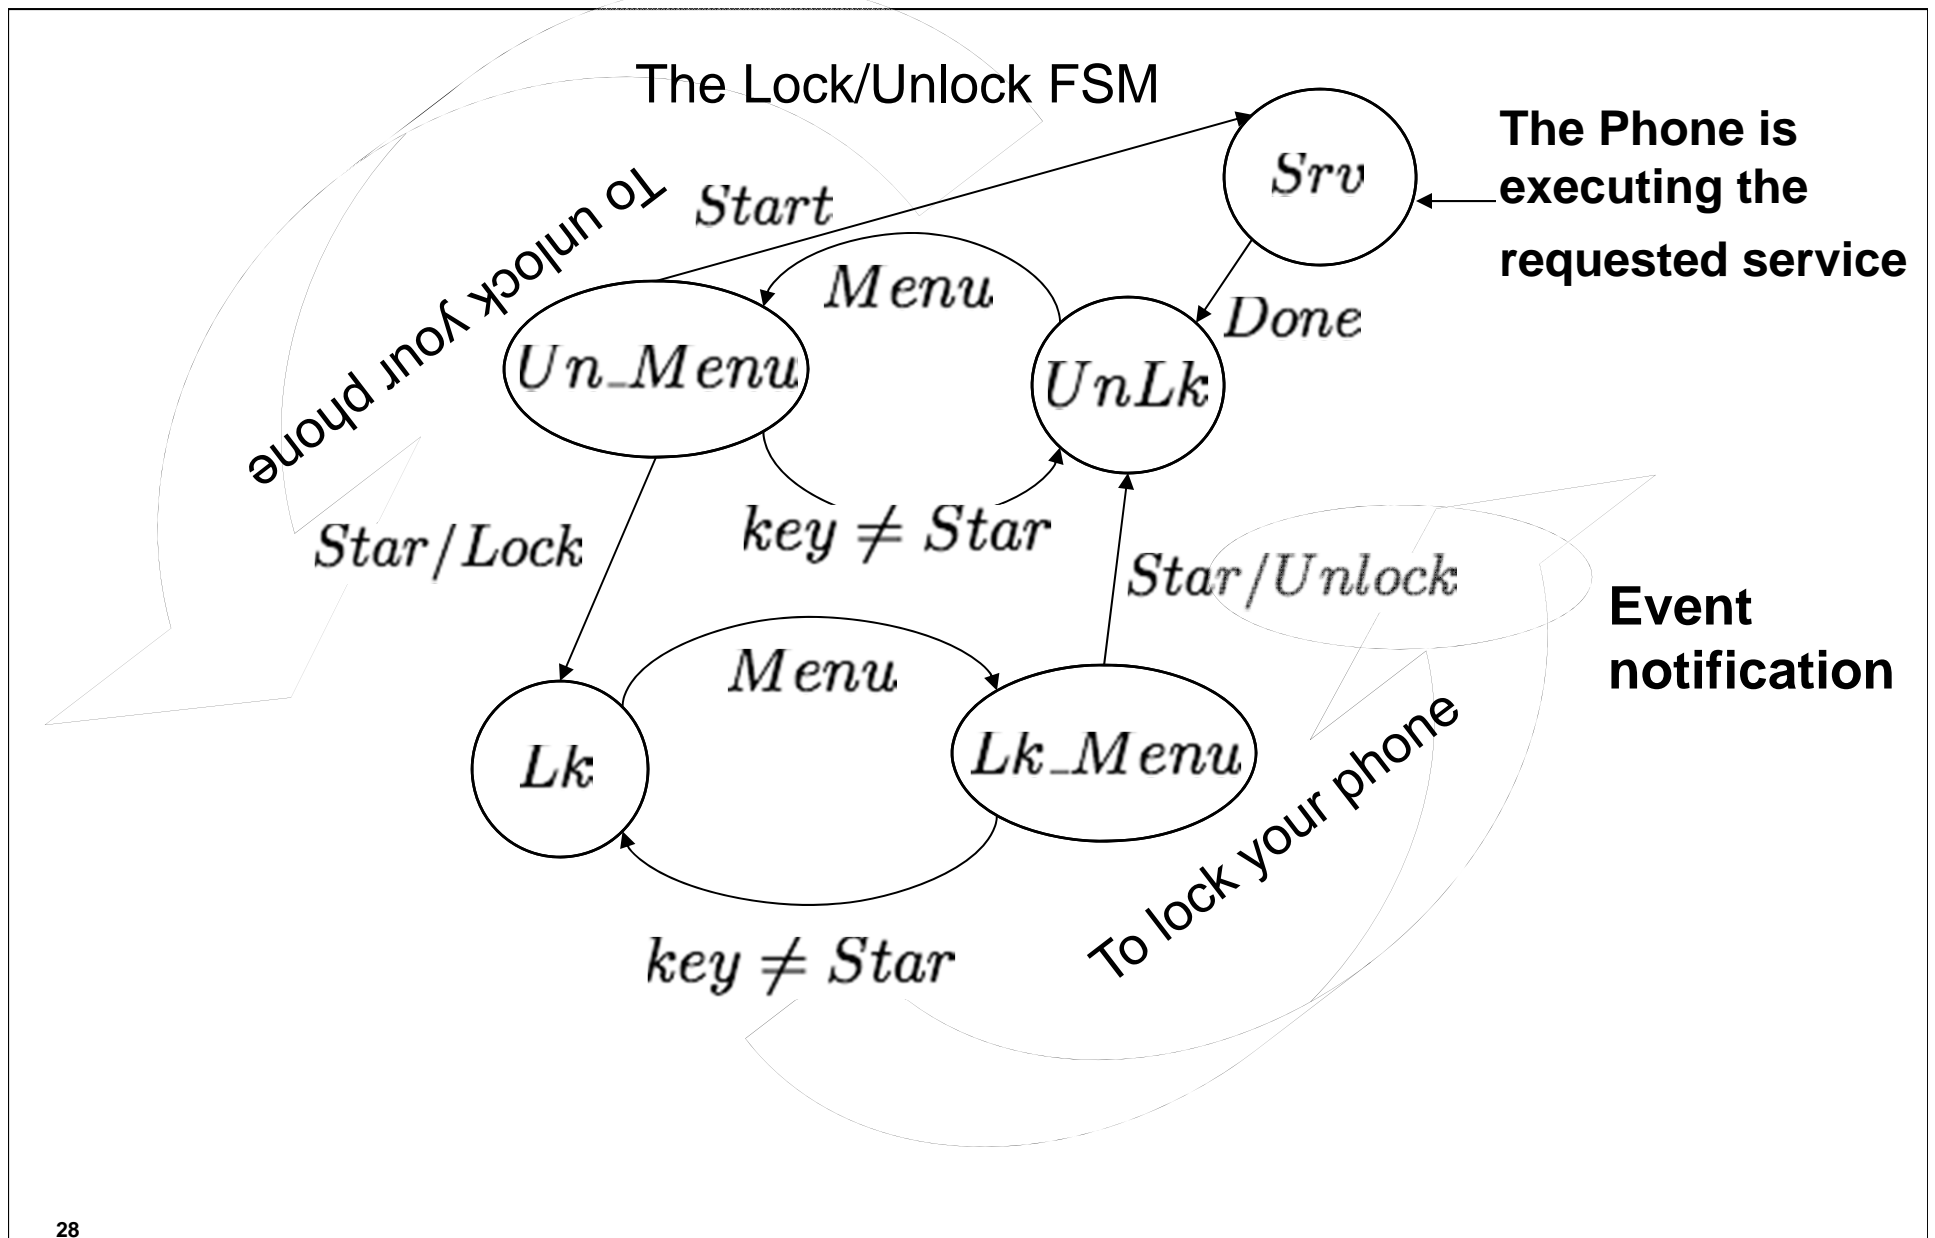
The Lock/Unlock FSM

The Phone is executing the requested service

$Srv$

$Start$

To unlock your phone

$Menu$

$Done$

$Un\_Menu$

$UnLk$

$Star/Lock$

$key \neq Star$

$Star/Unlock$

Event notification

$Menu$

$Lk$

$Lk\_Menu$

To lock your phone

$key \neq Star$

28